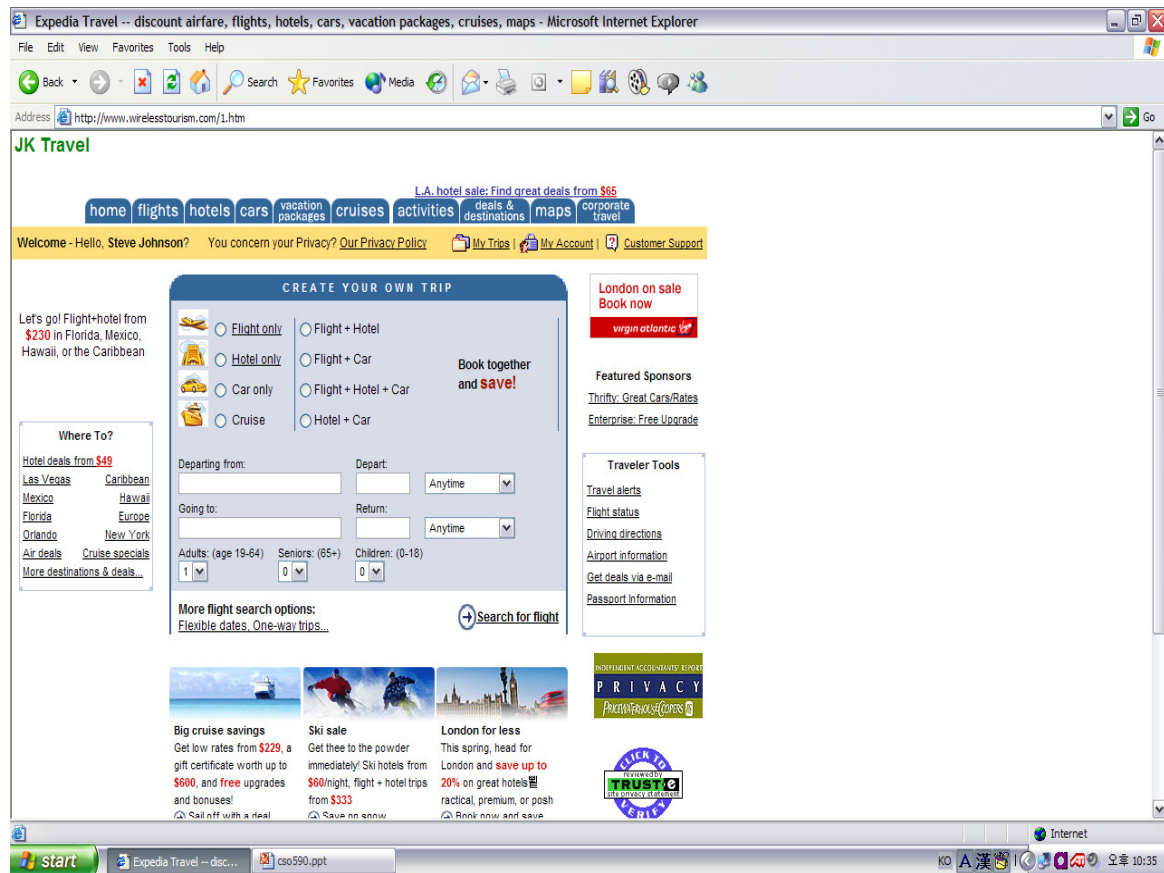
Expedia Travel -- discount airfare, flights, hotels, cars, vacation packages, cruises, maps - Microsoft Internet Explorer

File Edit View Favorites Tools Help

Back Search Favorites Media

Address http://www.wirelesstourism.com/1.htm Go

JK Travel

L.A. hotel sale: Find great deals from $65

home flights hotels cars vacation packages cruises activities deals & destinations maps corporate travel

Welcome - Hello, Steve Johnson? You concern your Privacy? Our Privacy Policy My Trips | My Account | Customer Support

Let's go! Flight+hotel from $230 in Florida, Mexico, Hawaii, or the Caribbean

CREATE YOUR OWN TRIP

Flight only
Hotel only
Car only
Cruise
Flight + Hotel
Flight + Car
Flight + Hotel + Car
Hotel + Car

Book together and save!

London on sale Book now
virgin atlantic

Featured Sponsors
Thrifty: Great Cars/Rates
Enterprise: Free Upgrade

Where To?
Hotel deals from $49
Las Vegas Caribbean
Mexico Hawaii
Florida Europe
Orlando New York
Air deals Cruise specials
More destinations & deals...

Departing from:
Depart:
Anytime
Going to:
Return:
Anytime
Adults: (age 19-64) Seniors: (65+) Children: (0-18)
1 0 0

More flight search options:
Flexible dates, One-way trips...
Search for flight

Traveler Tools
Travel alerts
Flight status
Driving directions
Airport information
Get deals via e-mail
Passport Information

INDEPENDENT ACCOUNTANTS' REPORT
PRIVACY
PRICEWATERHOUSECOOPERS

Big cruise savings
Get low rates from $229, a gift certificate worth up to $600, and free upgrades and bonuses!
Sail off with a deal

Ski sale
Get thee to the powder immediately! Ski hotels from $60/night, flight + hotel trips from $333
Save on snow

London for less
This spring, head for London and save up to 20% on great hotels뭘 ractical, premium, or posh
Book now and save

CLICK TO VERIFY
reviewed by
TRUSTe
site privacy statement

Internet

start Expedia Travel -- disc... cs0590.ppt

KO A 漢 오후 10:35